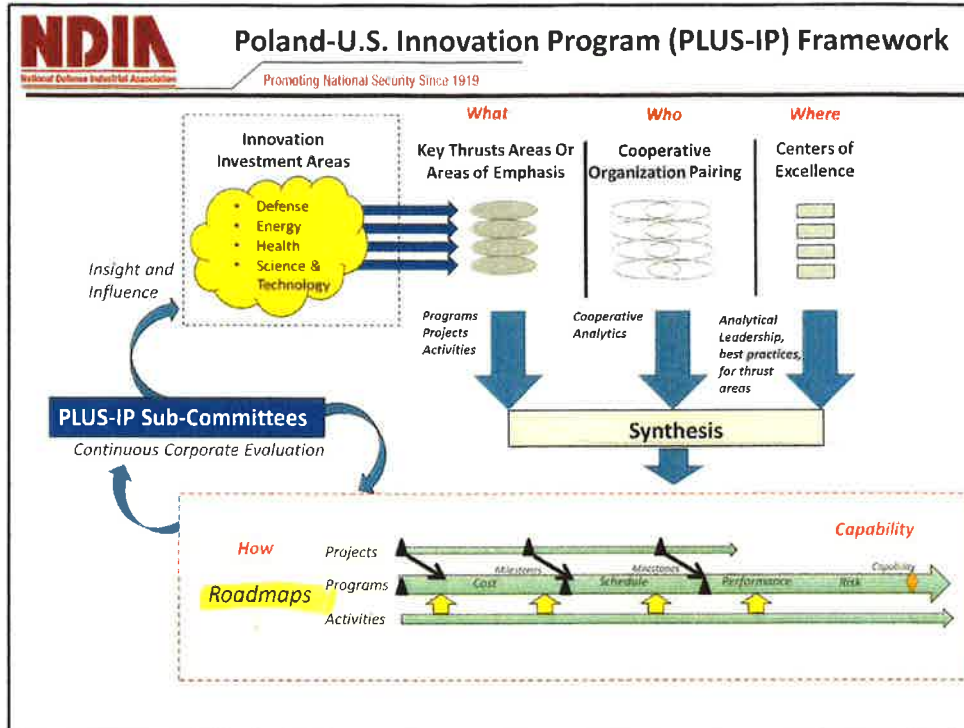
NDIA
National Defense Industrial Association

Poland-U.S. Innovation Program (PLUS-IP) Framework

Promoting National Security Since 1919

What

Who

Where

Innovation Investment Areas

- Defense
- Energy
- Health
- Science & Technology

Key Thrusts Areas Or Areas of Emphasis

Cooperative Organization Pairing

Centers of Excellence

Insight and Influence

Programs Projects Activities

Cooperative Analytics

Analytical Leadership, best practices, for thrust areas

PLUS-IP Sub-Committees

Continuous Corporate Evaluation

Synthesis

How

Roadmaps

Capability

Projects

Programs

Activities

Milestones

Milestones

Cost

Schedule

Performance

Risk

Capability